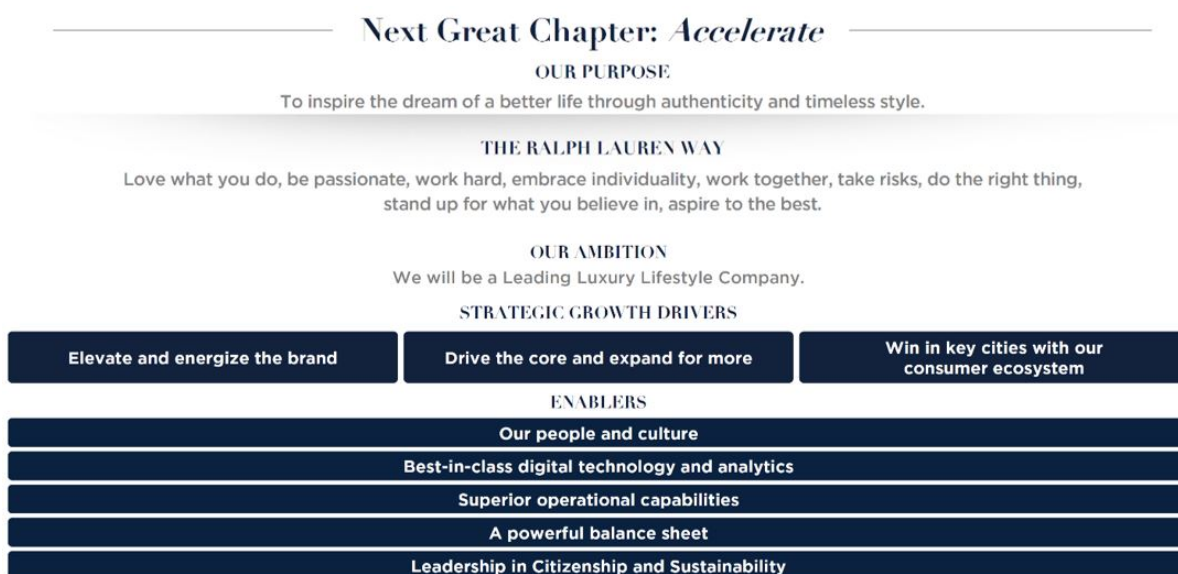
Next Great Chapter: *Accelerate*

OUR PURPOSE

To inspire the dream of a better life through authenticity and timeless style.

THE RALPH LAUREN WAY

Love what you do, be passionate, work hard, embrace individuality, work together, take risks, do the right thing, stand up for what you believe in, aspire to the best.

OUR AMBITION

We will be a Leading Luxury Lifestyle Company.

STRATEGIC GROWTH DRIVERS

Elevate and energize the brand

Drive the core and expand for more

Win in key cities with our consumer ecosystem

ENABLERS

Our people and culture

Best-in-class digital technology and analytics

Superior operational capabilities

A powerful balance sheet

Leadership in Citizenship and Sustainability